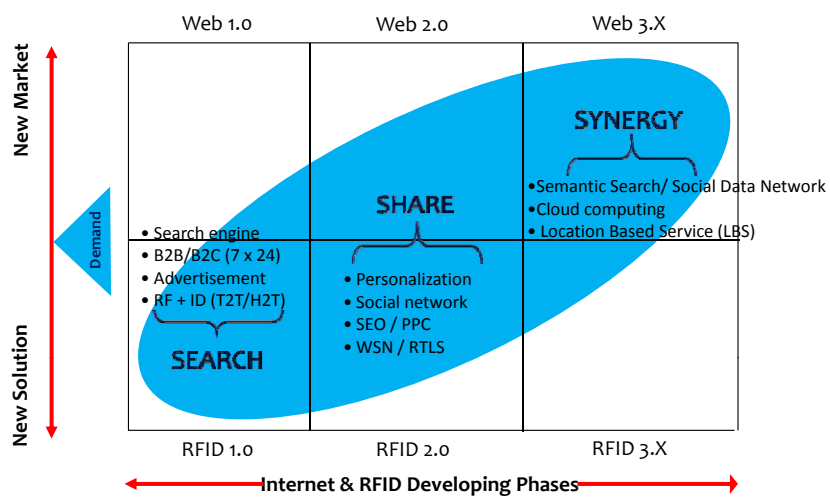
Web 1.0 Web 2.0 Web 3.X

New Market

Demand

New Solution

SYNERGY

•Semantic Search/ Social Data Network
•Cloud computing
• Location Based Service (LBS)

SHARE

• Search engine
• B2B/B2C (7 x 24)
• Advertisement
• RF + ID (T2T/H2T)

SEARCH

• Personalization
• Social network
• SEO / PPC
• WSN / RTLS

RFID 1.0 RFID 2.0 RFID 3.X

Internet & RFID Developing Phases